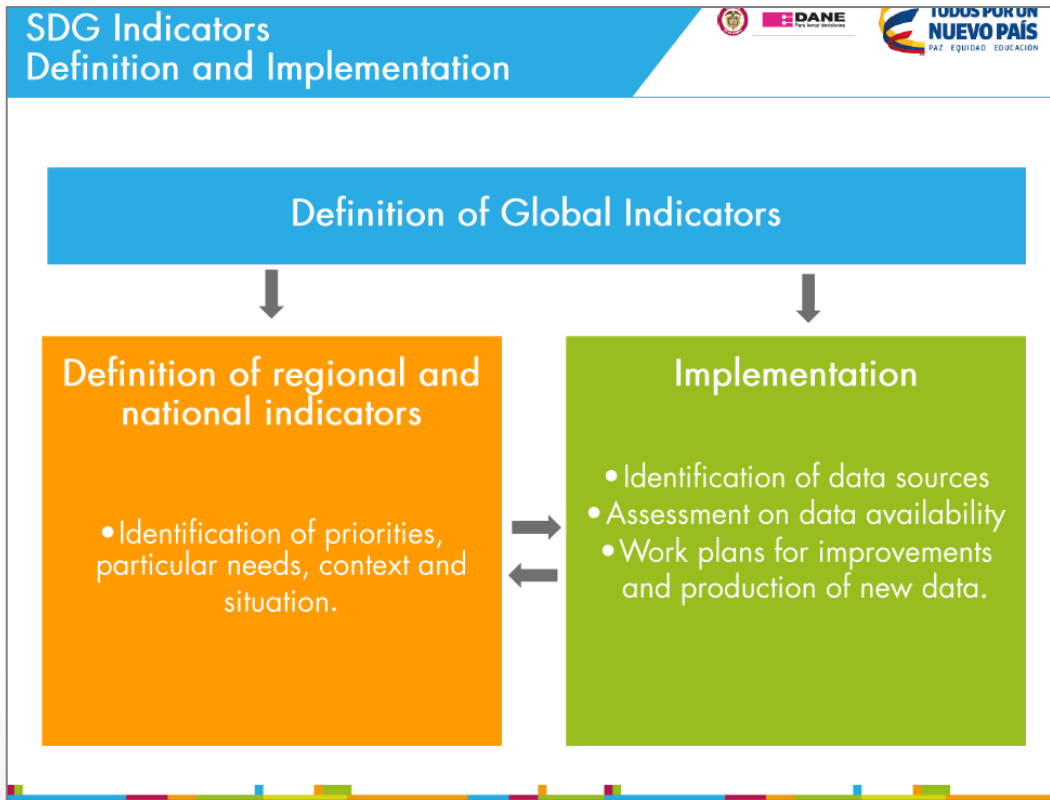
SDG Indicators
Definition and Implementation

DANE
Para tomar decisiones

TODOS POR UN
NUEVO PAÍS
PAZ EQUIDAD EDUCACIÓN

Definition of Global Indicators

Definition of regional and national indicators

•Identification of priorities, particular needs, context and situation.

Implementation

•Identification of data sources
•Assessment on data availability
•Work plans for improvements and production of new data.